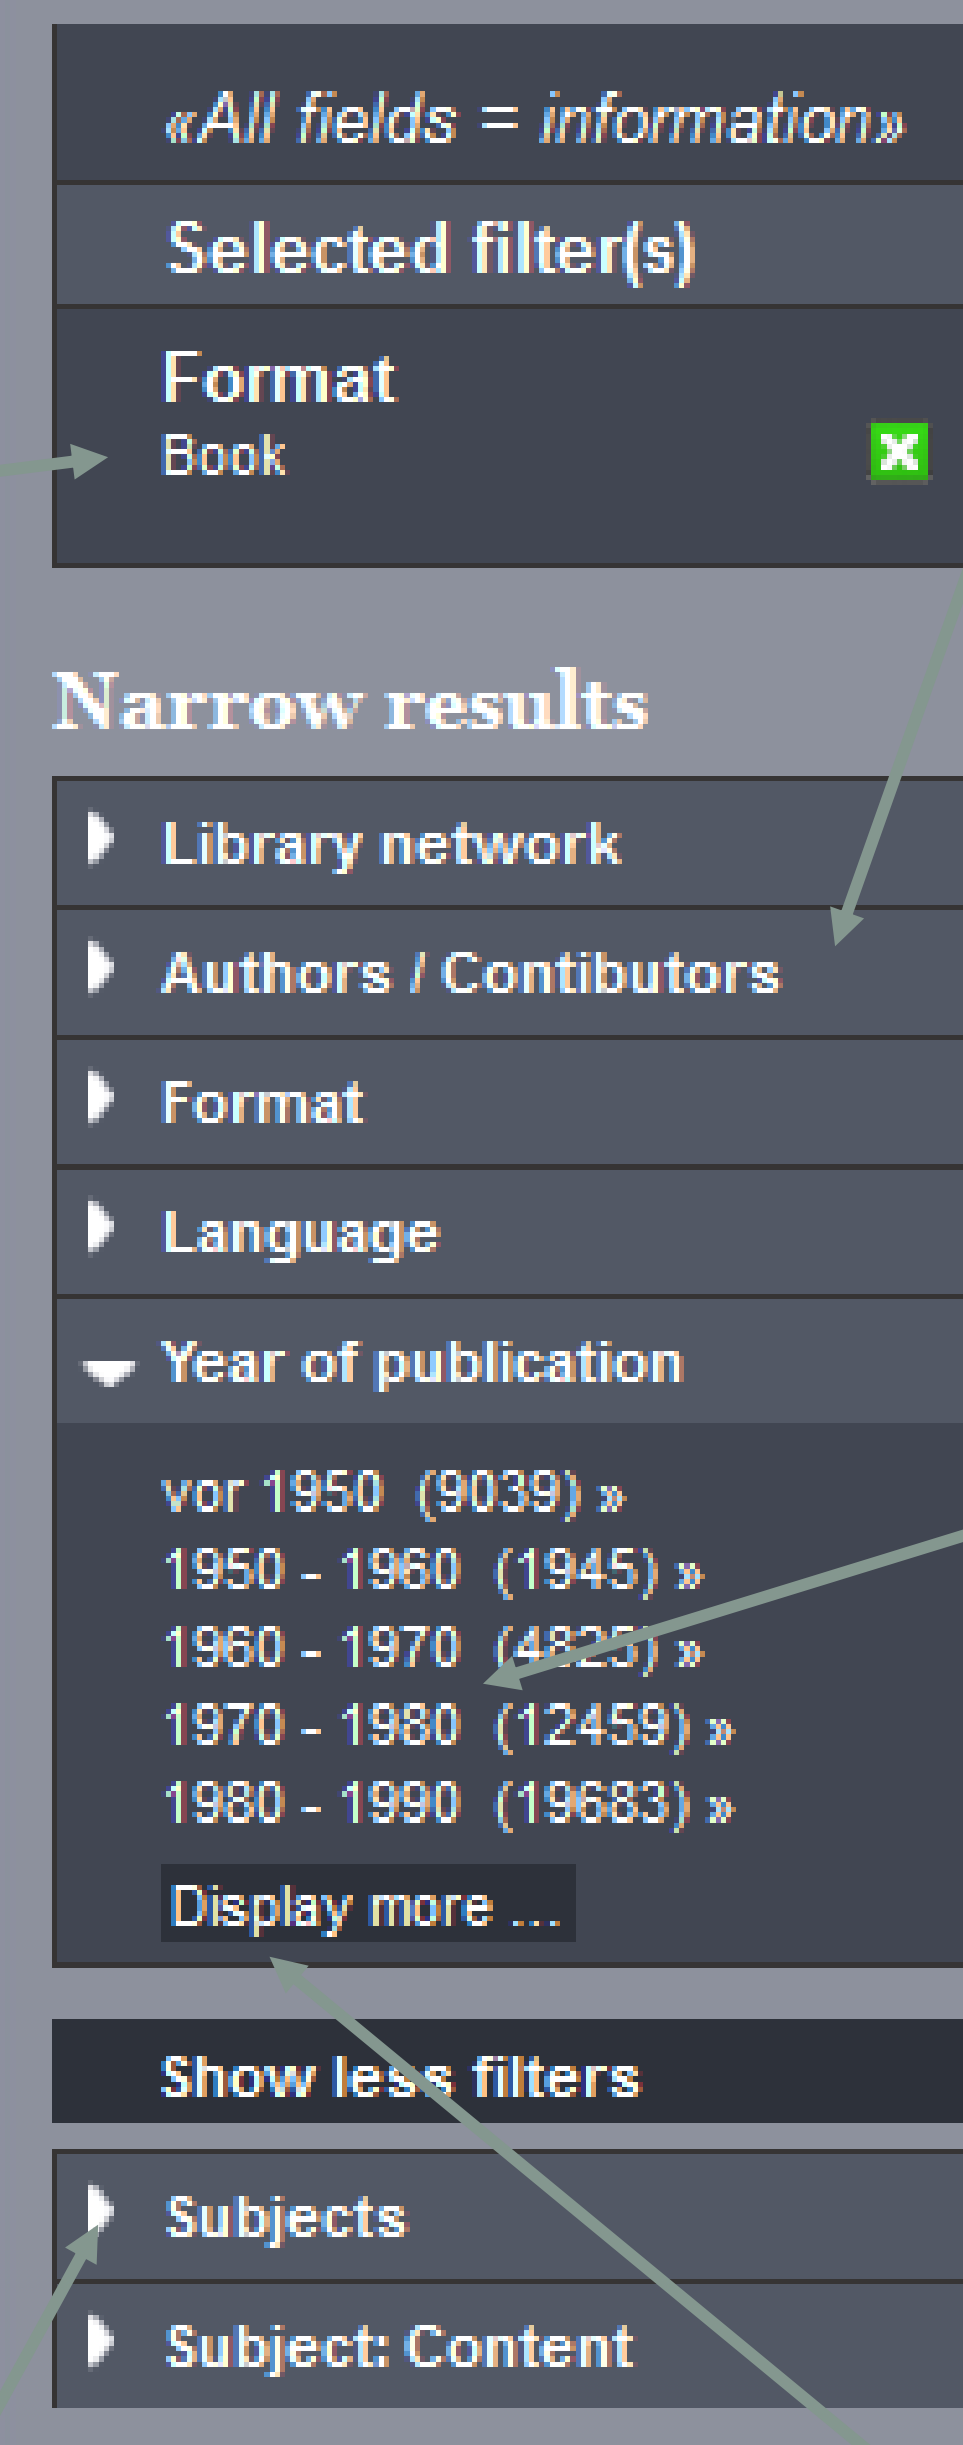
«All fields = information»

Selected filter(s)

Format
Book

Narrow results

Library network

Authors / Contibutors

Format

Language

Year of publication

vor 1950 (9039) »
1950 - 1960 (1945) »
1960 - 1970 (4825) »
1970 - 1980 (12459) »
1980 - 1990 (19683) »

Display more ...

Show less filters

Subjects

Subject: Content